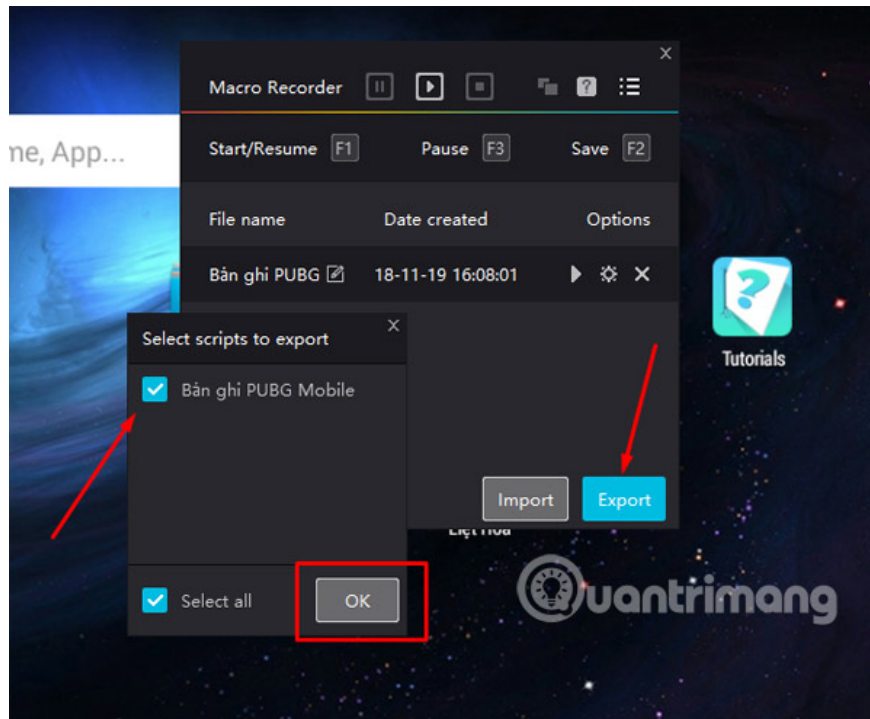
ne, App...

Macro Recorder

Start/Resume F1
Pause F3
Save F2

File name
Date created
Options

Bản ghi PUBG
18-11-19 16:08:01

Tutorials

Select scripts to export

Bản ghi PUBG Mobile

Import
Export

Select all
OK

Quantrimang